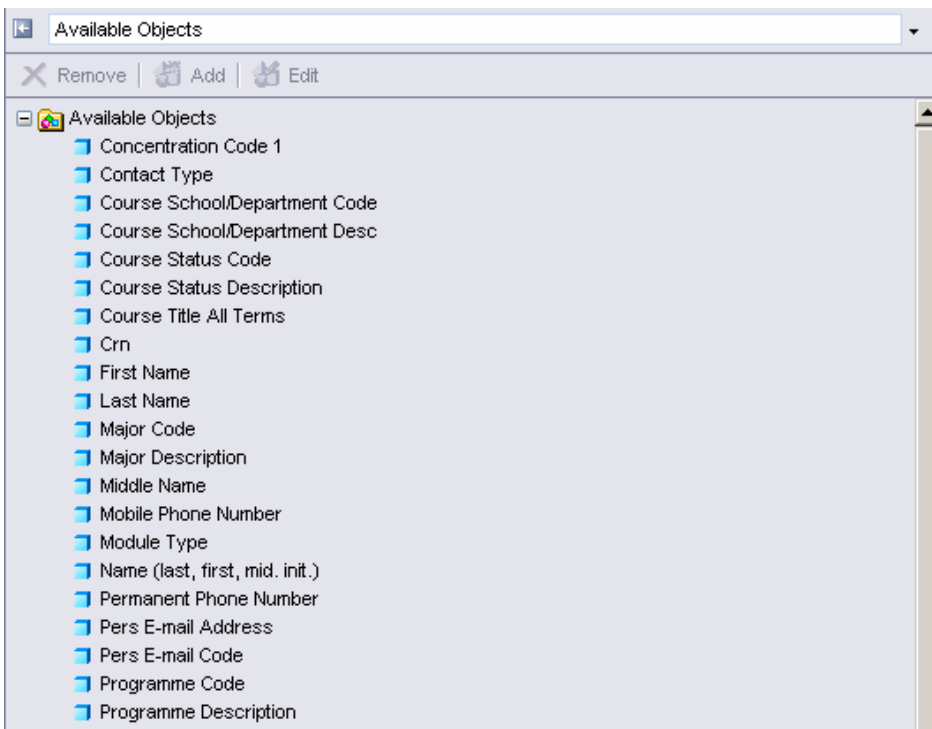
Available Objects

Remove | Add | Edit

Available Objects
Concentration Code 1
Contact Type
Course School/Department Code
Course School/Department Desc
Course Status Code
Course Status Description
Course Title All Terms
Crn
First Name
Last Name
Major Code
Major Description
Middle Name
Mobile Phone Number
Module Type
Name (last, first, mid. init.)
Permanent Phone Number
Pers E-mail Address
Pers E-mail Code
Programme Code
Programme Description